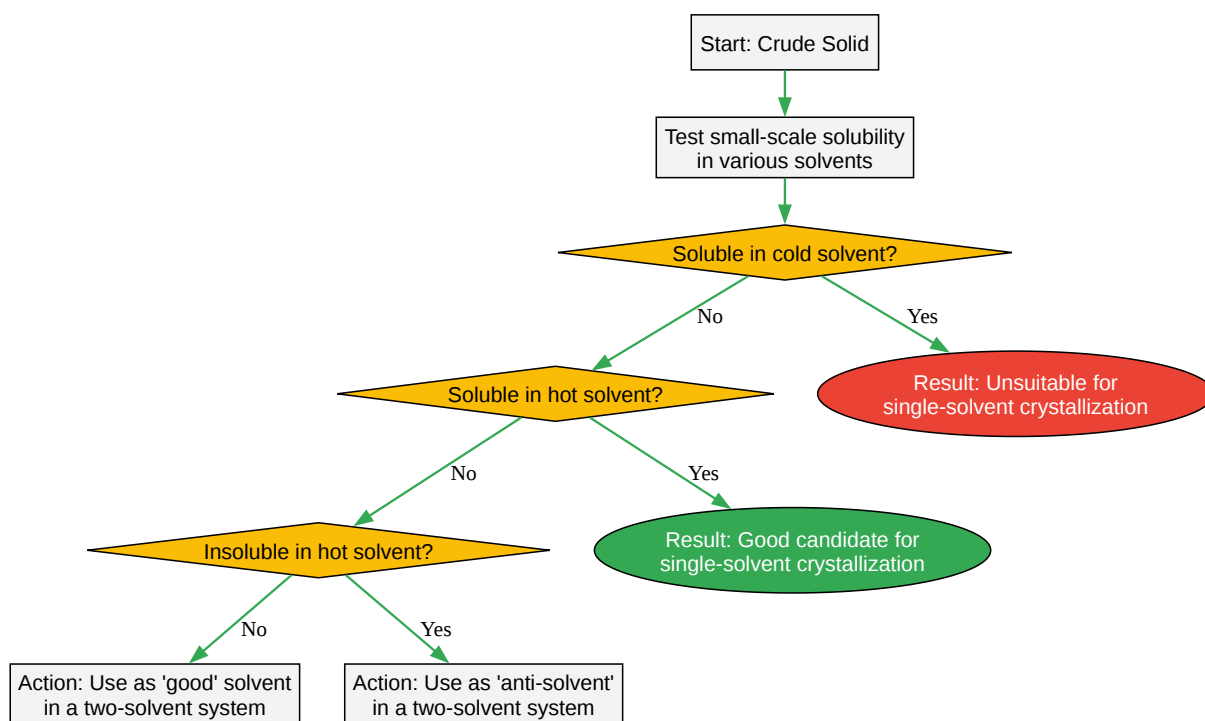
Start: Crude Solid

Test small-scale solubility in various solvents

Soluble in cold solvent?

No

Yes

Soluble in hot solvent?

Result: Unsuitable for single-solvent crystallization

No

Yes

Insoluble in hot solvent?

Result: Good candidate for single-solvent crystallization

No

Yes

Action: Use as 'good' solvent in a two-solvent system

Action: Use as 'anti-solvent' in a two-solvent system